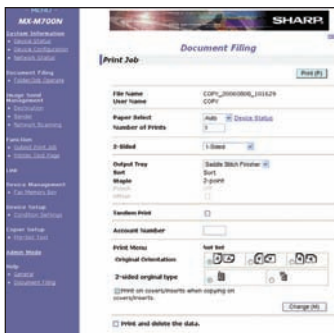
MX-M700N

System Information
Device Status
Device Configuration
Network Status

Document Filing
Folder Job Operate

Image Send Management
Destination
Sender
Network Scanning

Function
Submit Print Job
Obtain Test Page

Link

Device Management
For Memory Box

Device Setup
Condition Settings

Copier Setup
Member Test

Admin Mode

Help
General
Document Filing

SHARP

Document Filing

Print Job

Print (P)

File Name COPY_20060808_101629
User Name COPY

Paper Select Auto Device Status
Number of Prints 1

2-Sided 1-Sided

Output Tray Saddle Stitch Finisher
Sort Sort
Staple 2-point
Punch
Offset

Tandem Print

Account Number

Print Menu Set Set
Original Orientation
2-sided original type

Print on covers/inserts when copying on covers/inserts.

Change (M)

Print and delete the data.